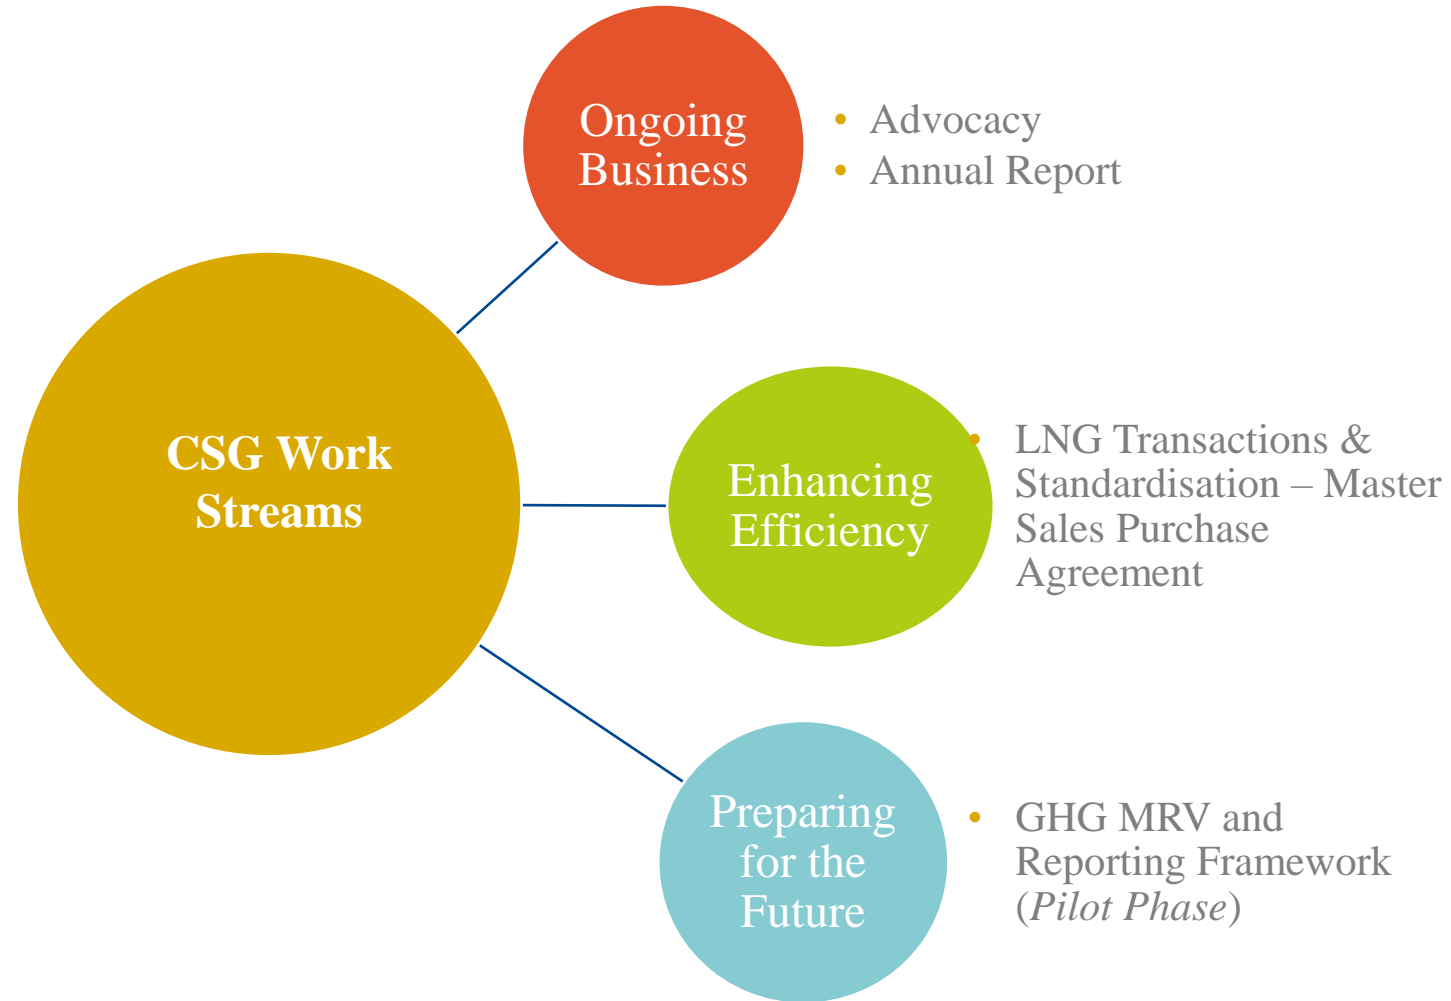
CSG Work Streams

Ongoing Business

- Advocacy
- Annual Report

Enhancing Efficiency

- LNG Transactions & Standardisation – Master Sales Purchase Agreement

Preparing for the Future

- GHG MRV and Reporting Framework (*Pilot Phase*)